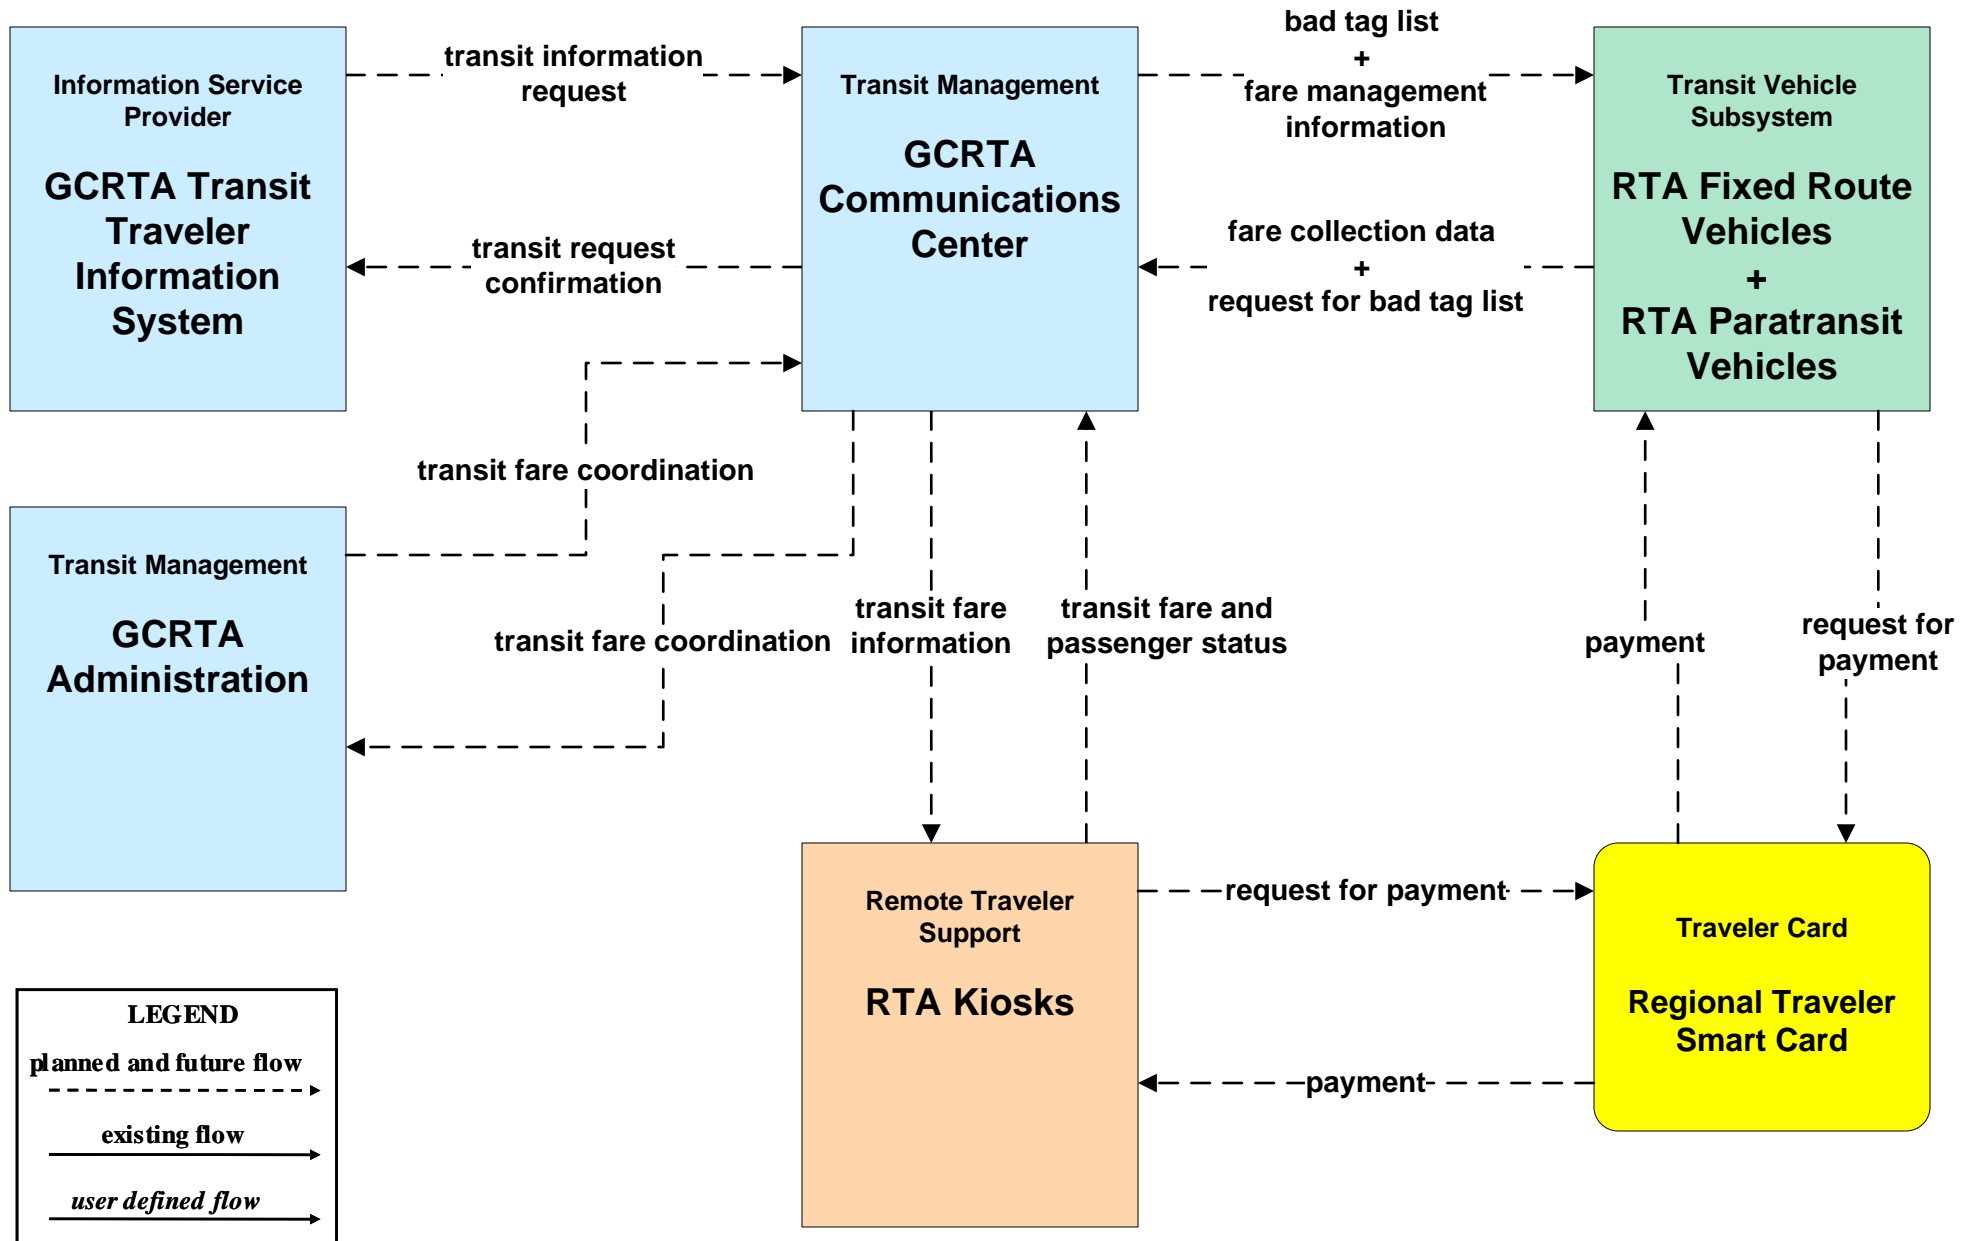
Information Service Provider

GCRTA Transit Traveler Information System

transit information request

Transit Management

GCRTA Communications Center

bad tag list
+
fare management information

Transit Vehicle Subsystem

RTA Fixed Route Vehicles
+
RTA Paratransit Vehicles

transit request confirmation

fare collection data
+
request for bad tag list

transit fare coordination

Transit Management

GCRTA Administration

transit fare coordination

transit fare information

transit fare and passenger status

payment

request for payment

Remote Traveler Support

RTA Kiosks

request for payment

Traveler Card

Regional Traveler Smart Card

payment

LEGEND
planned and future flow
existing flow
user defined flow